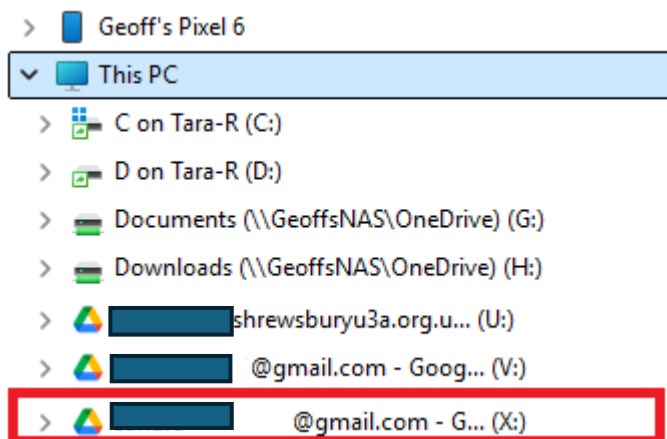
Geoff's Pixel 6

This PC

C on Tara-R (C:)

D on Tara-R (D:)

Documents (\\GeoffsNAS\OneDrive) (G:)

Downloads (\\GeoffsNAS\OneDrive) (H:)

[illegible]shrewsburyu3a.org.u... (U:)

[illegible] @gmail.com - Goog... (V:)

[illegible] @gmail.com - G... (X:)